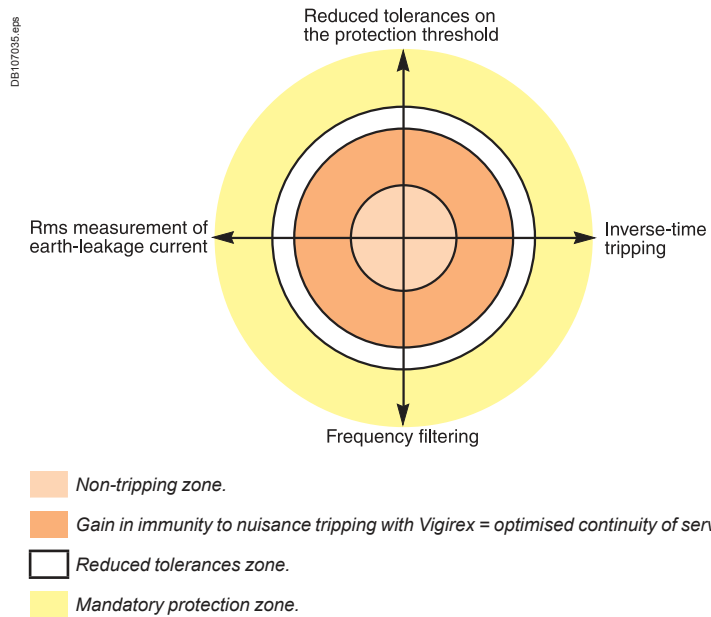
DB107035.eps

Reduced tolerances on the protection threshold

Rms measurement of earth-leakage current

Inverse-time tripping

Frequency filtering

Non-tripping zone.

Gain in immunity to nuisance tripping with Vigirex = optimised continuity of serv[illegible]

Reduced tolerances zone.

Mandatory protection zone.